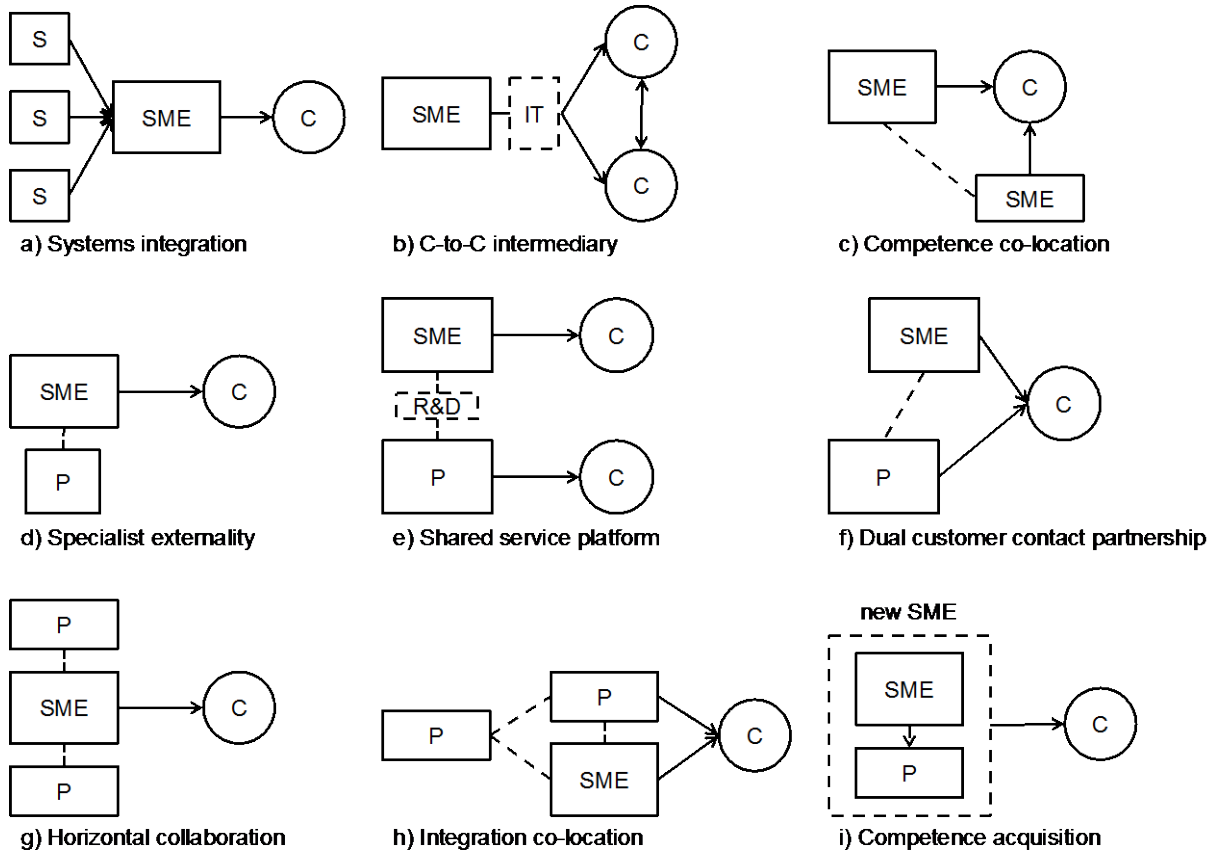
S
S
S
SME
C
a) Systems integration

SME
IT
C
C
b) C-to-C intermediary

SME
C
SME
c) Competence co-location

SME
C
P
d) Specialist externality

SME
C
R&D
P
C
e) Shared service platform

SME
C
P
f) Dual customer contact partnership

P
SME
C
P
g) Horizontal collaboration

P
P
SME
C
h) Integration co-location

new SME
SME
P
C
i) Competence acquisition